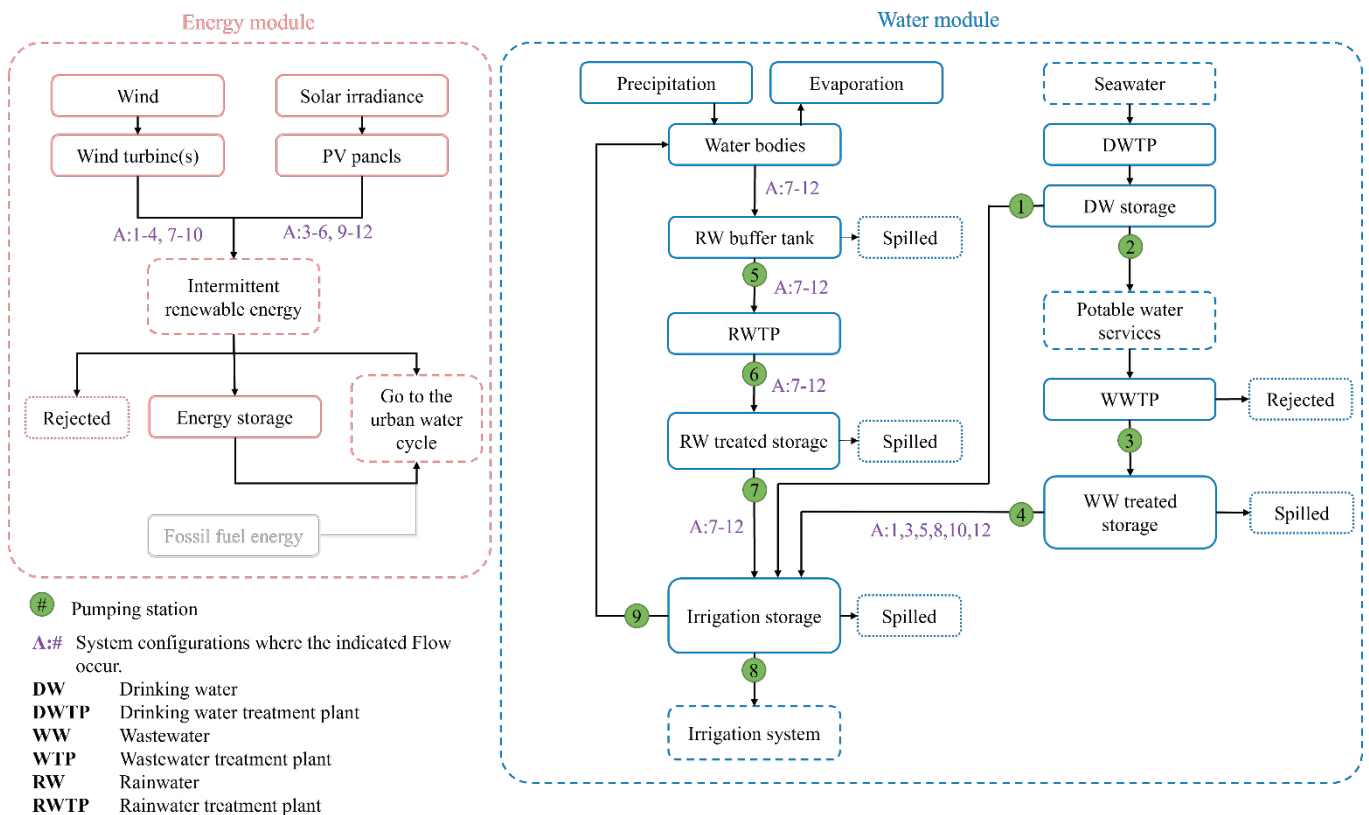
Energy module

Wind

Solar irradiance

Wind turbine(s)

PV panels

A:1-4, 7-10

A:3-6, 9-12

Intermittent renewable energy

Rejected

Energy storage

Go to the urban water cycle

Fossil fuel energy

Water module

Precipitation

Evaporation

Seawater

Water bodies

DWTP

A:7-12

DW storage

1

RW buffer tank

Spilled

2

5

A:7-12

Potable water services

RWTP

6

A:7-12

WWTP

Rejected

RW treated storage

Spilled

3

7

WW treated storage

Spilled

4

A:7-12

A:1,3,5,8,10,12

9

Irrigation storage

Spilled

8

Irrigation system

# Pumping station

A:# System configurations where the indicated Flow occur.

**DW** Drinking water

**DWTP** Drinking water treatment plant

**WW** Wastewater

**WTP** Wastewater treatment plant

**RW** Rainwater

**RWTP** Rainwater treatment plant